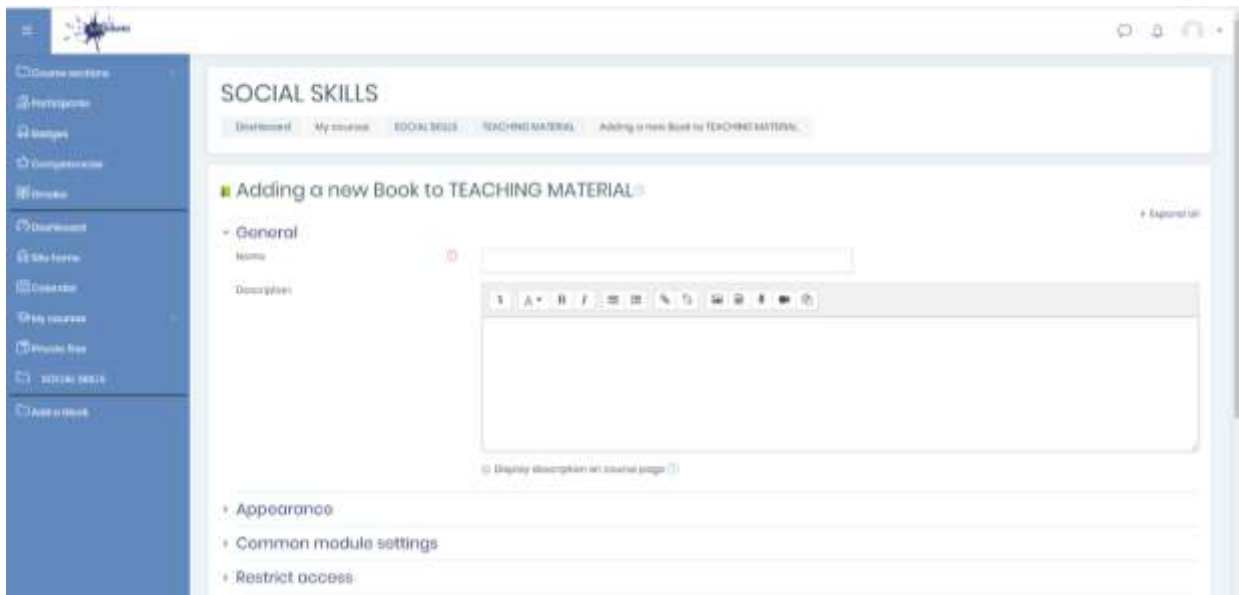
Course sections
Participants
Badges
Competencies
Grades
Dashboard
Site home
Calendar
My courses
Private files
SOCIAL SKILLS
Add a block

SOCIAL SKILLS

Dashboard My courses SOCIAL SKILLS TEACHING MATERIAL Adding a new Book to TEACHING MATERIAL

Adding a new Book to TEACHING MATERIAL

Expand all

General

Name

Description

Display description on course page

Appearance

Common module settings

Restrict access